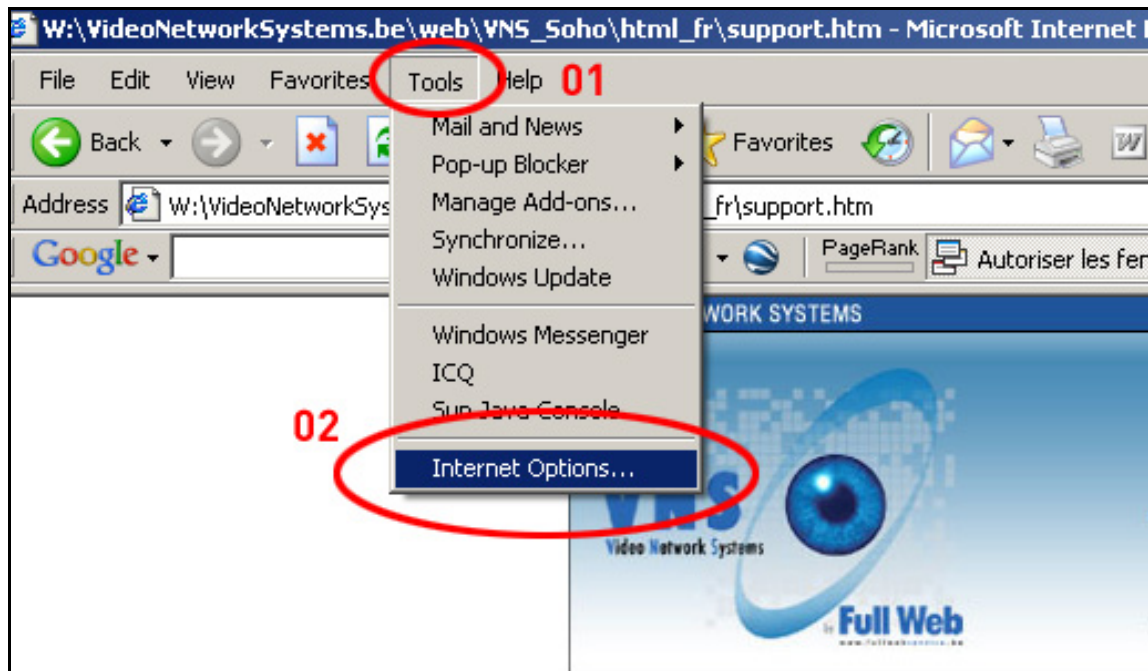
W:\VideoNetworkSystems.be\web\VNS_Soho\html_fr\support.htm - Microsoft Internet E

File Edit View Favorites Tools Help 01

Back Favorites

Address W:\VideoNetworkSys _fr\support.htm

Google PageRank Autoriser les fen

Mail and News
Pop-up Blocker
Manage Add-ons...
Synchronize...
Windows Update
Windows Messenger
ICQ
Sun Java Console
Internet Options...

02

WORK SYSTEMS

VNS
Video Network Systems

Full Web
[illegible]